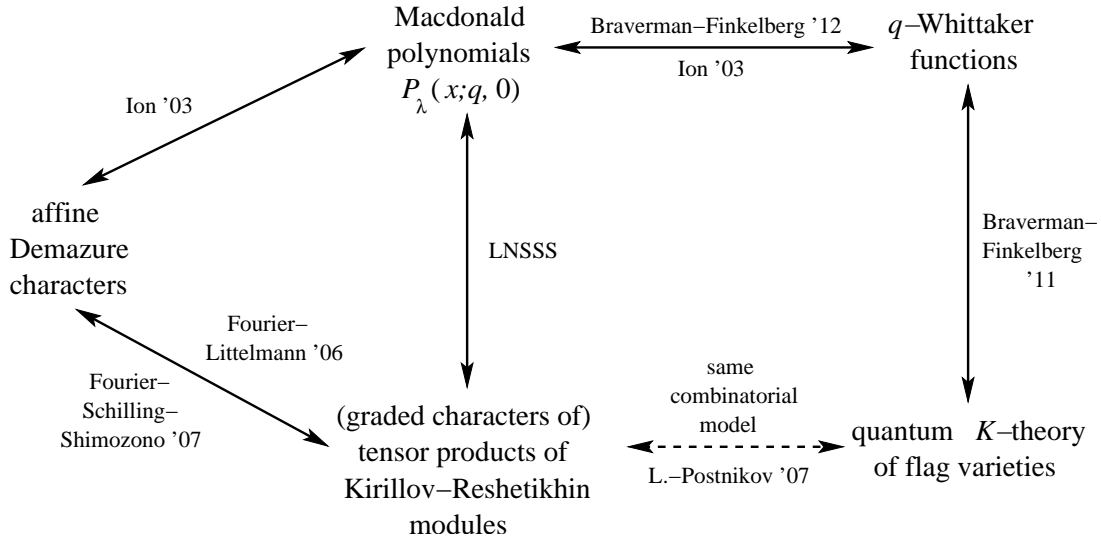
Macdonald polynomials $P_\lambda(x;q,0)$

Braverman–Finkelberg '12

Ion '03

$q$–Whittaker functions

Ion '03

affine Demazure characters

LNSSS

Braverman–Finkelberg '11

Fourier–Littelmann '06

Fourier–Schilling–Shimozono '07

(graded characters of) tensor products of Kirillov–Reshetikhin modules

same combinatorial model

L.–Postnikov '07

quantum $K$–theory of flag varieties